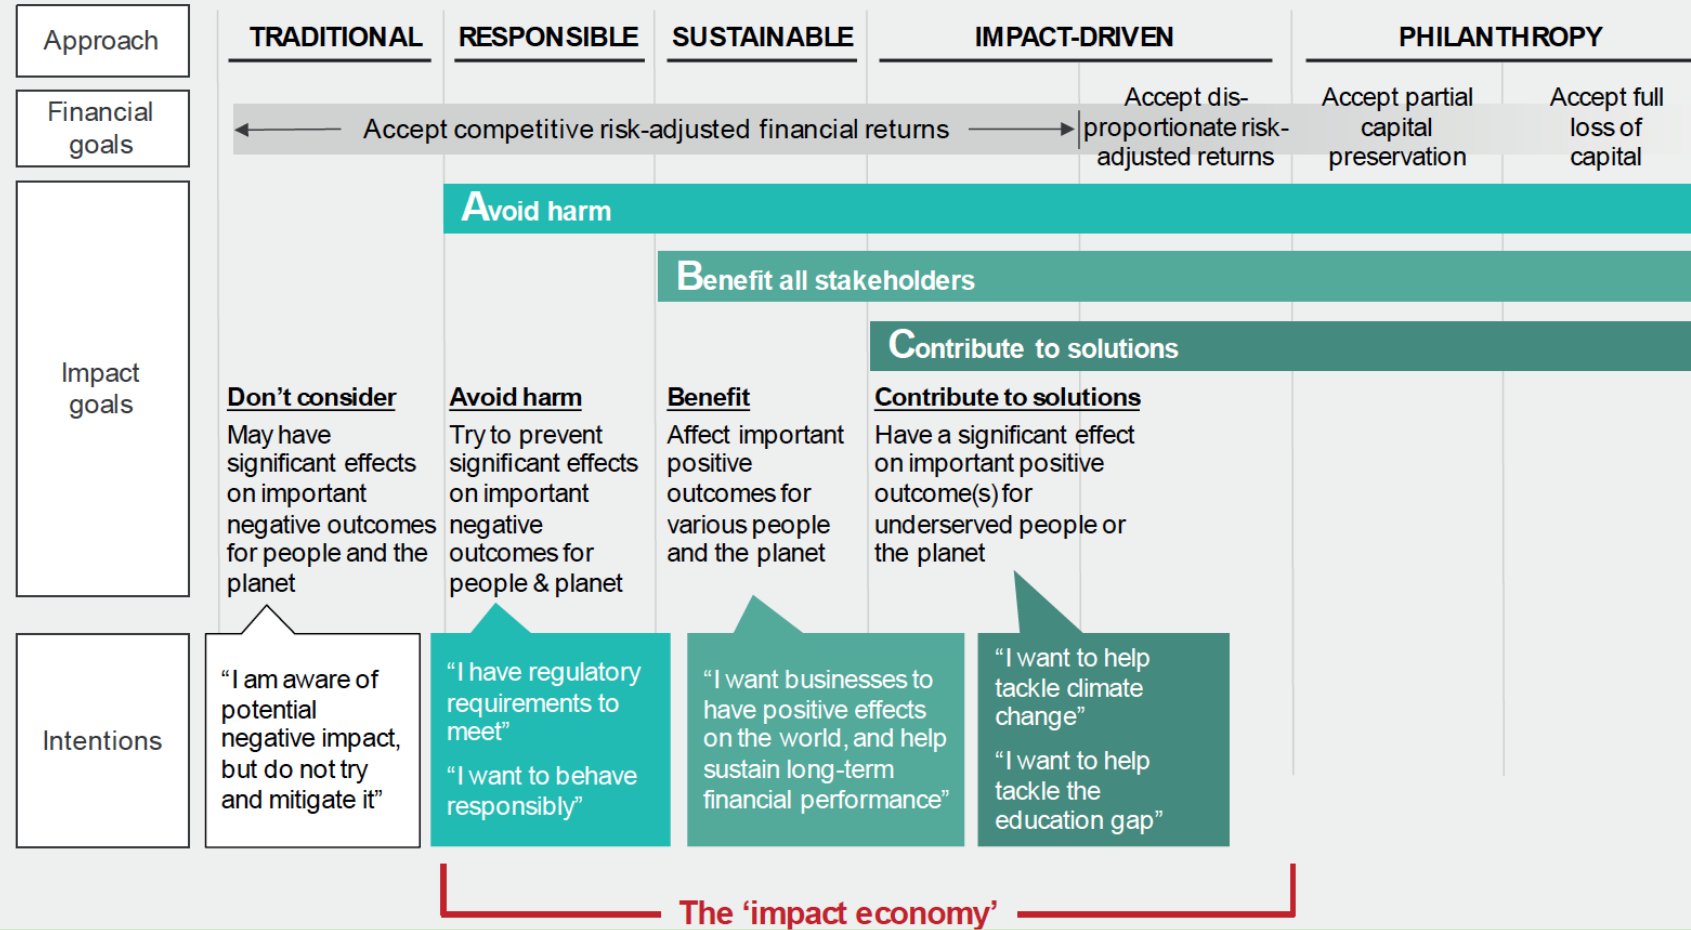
Approach

TRADITIONAL

RESPONSIBLE

SUSTAINABLE

IMPACT-DRIVEN

PHILANTHROPY

Financial goals

Accept competitive risk-adjusted financial returns

Accept disproportionate risk-adjusted returns

Accept partial capital preservation

Accept full loss of capital

Impact goals

Avoid harm

Benefit all stakeholders

Contribute to solutions

Don't consider
May have significant effects on important negative outcomes for people and the planet

Avoid harm
Try to prevent significant effects on important negative outcomes for people & planet

Benefit
Affect important positive outcomes for various people and the planet

Contribute to solutions
Have a significant effect on important positive outcome(s) for underserved people or the planet

Intentions

"I am aware of potential negative impact, but do not try and mitigate it"

"I have regulatory requirements to meet"

"I want to behave responsibly"

"I want businesses to have positive effects on the world, and help sustain long-term financial performance"

"I want to help tackle climate change"

"I want to help tackle the education gap"

The 'impact economy'